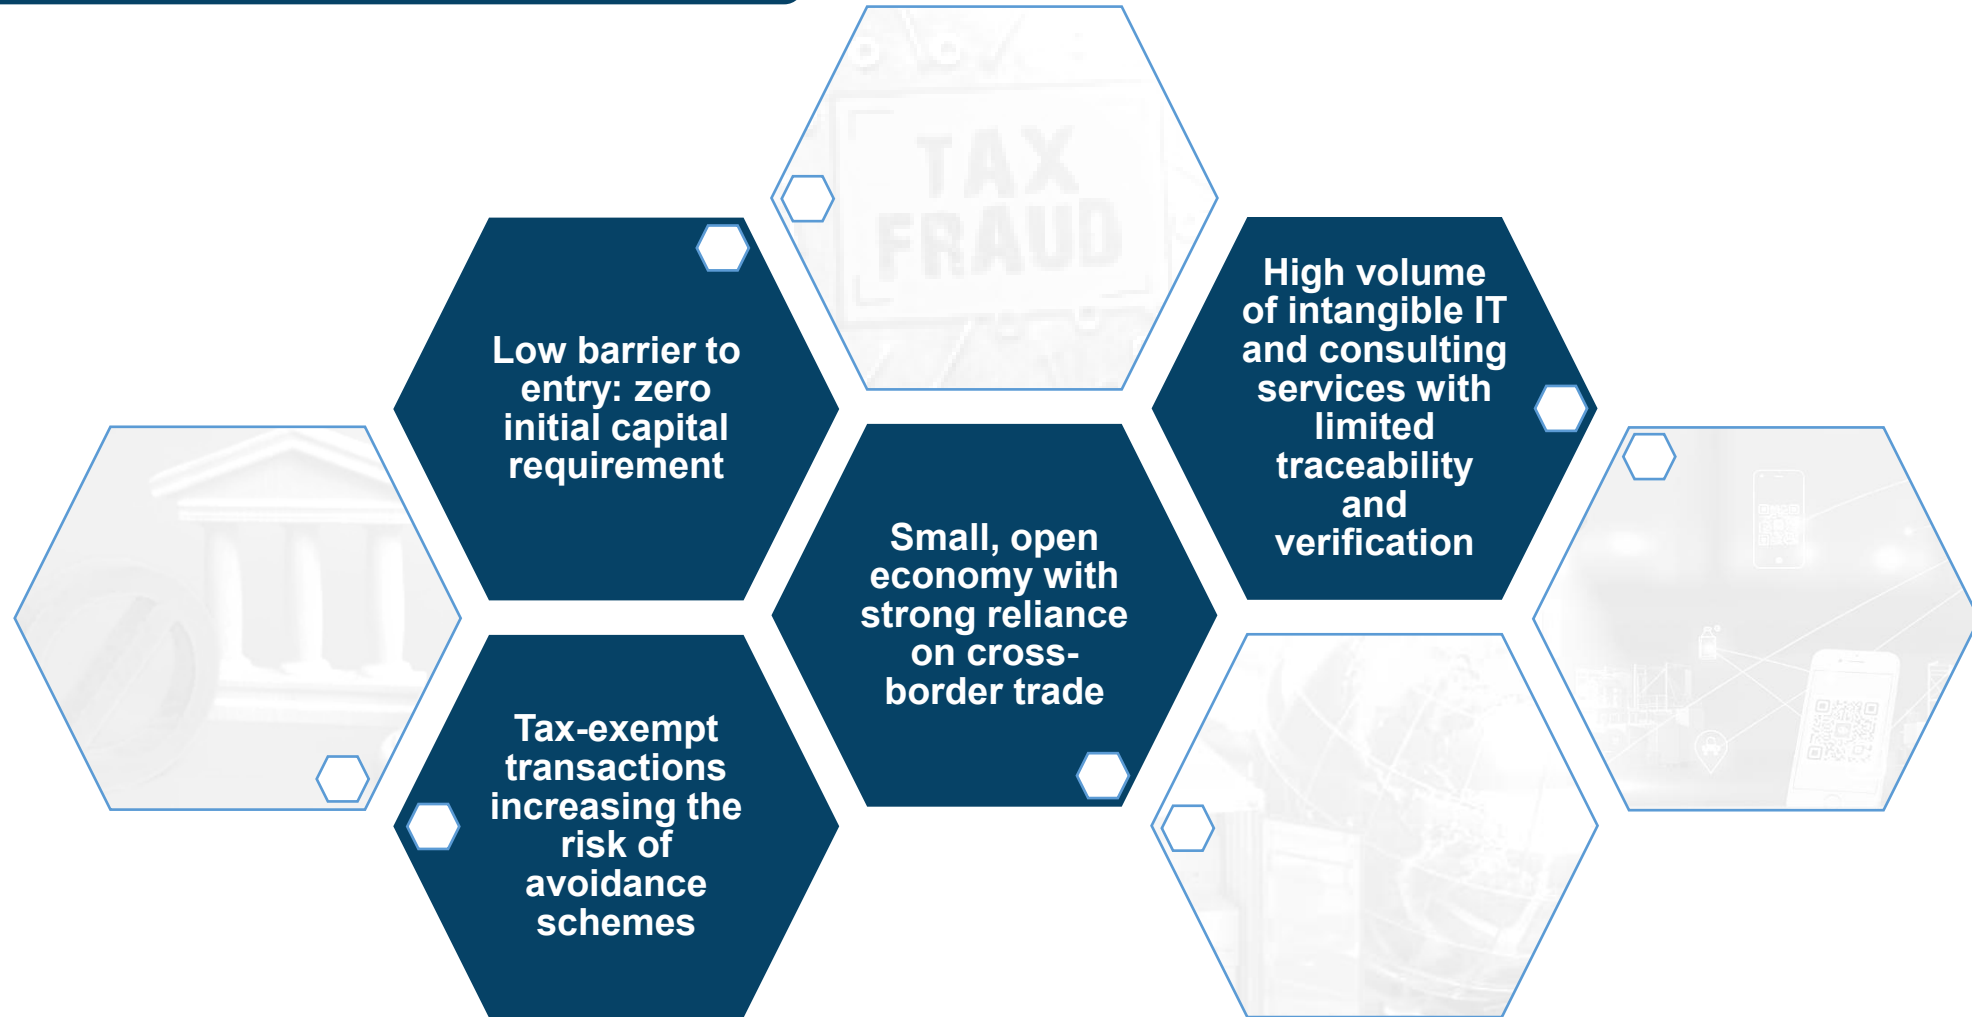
TAX FRAUD

Low barrier to entry: zero initial capital requirement

High volume of intangible IT and consulting services with limited traceability and verification

Small, open economy with strong reliance on cross-border trade

Tax-exempt transactions increasing the risk of avoidance schemes